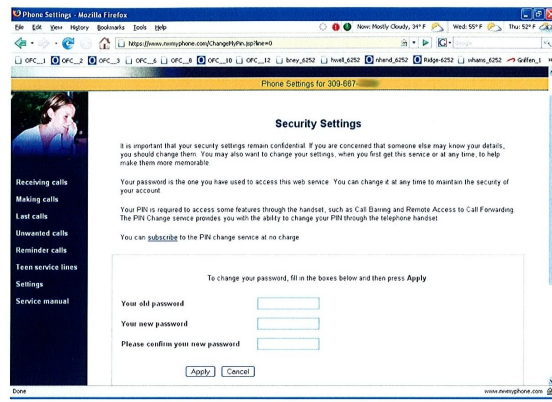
Phone Settings - Mozilla Firefox

File Edit View History Bookmarks Tools Help

Now: Mostly Cloudy, 34° F Wed: 55° F Thu: 52° F

https://www.mymyphone.com/ChangeMyPin.jsp?line=0

OFC_1 OFC_2 OFC_3 OFC_6 OFC_8 OFC_10 OFC_12 bney_6252 hwell_6252 nhend_6252 Ridge-6252 vhans_6252 Griffen_I

Phone Settings for 309-667-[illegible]

Security Settings

It is important that your security settings remain confidential. If you are concerned that someone else may know your details, you should change them. You may also want to change your settings, when you first get this service or at any time, to help make them more memorable.

Your password is required to the one you have used to access this web service. You can change it at any time to maintain the security of your account.

Your PIN is required to access some features through the handset, such as Call Barring and Remote Access to Call Forwarding. The PIN Change service provides you with the ability to change your PIN through the telephone handset.

You can subscribe to the PIN change service at no charge.

Receiving calls
Making calls
Last calls
Unwanted calls
Reminder calls
Teen service lines
Settings
Service manual

To change your password, fill in the boxes below and then press Apply

Your old password

Your new password

Please confirm your new password

Apply Cancel

Done

www.mymyphone.com